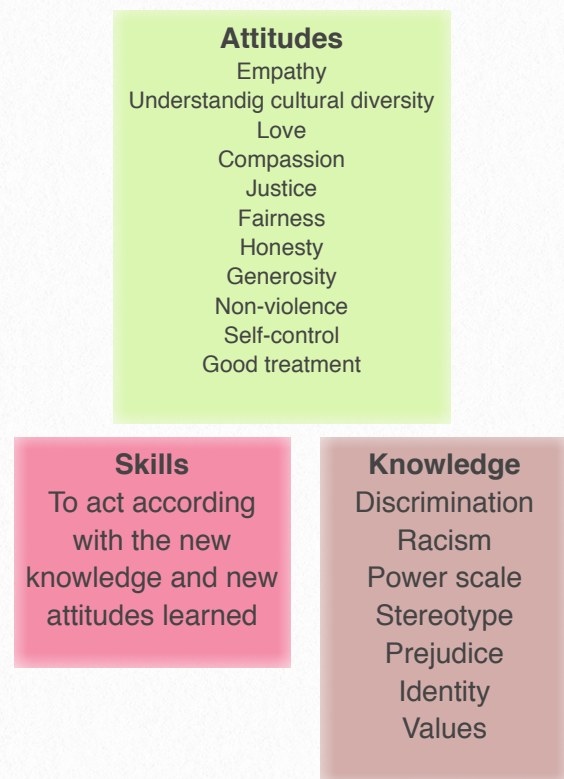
**Attitudes**
Empathy
Understandig cultural diversity
Love
Compassion
Justice
Fairness
Honesty
Generosity
Non-violence
Self-control
Good treatment

**Skills**
To act according with the new knowledge and new attitudes learned

**Knowledge**
Discrimination
Racism
Power scale
Stereotype
Prejudice
Identity
Values